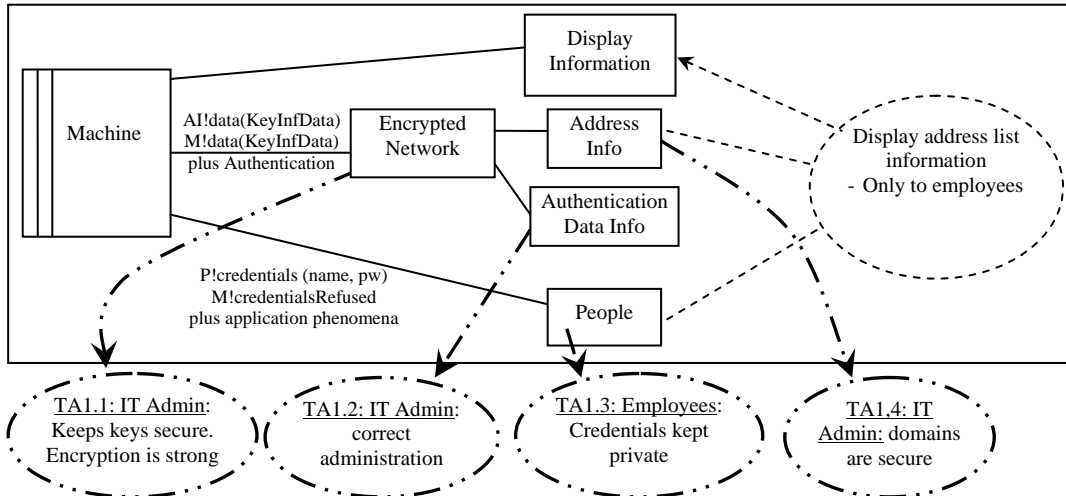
Display Information

Machine

AI!data(KeyInfData)
M!data(KeyInfData)
plus Authentication

Encrypted Network

Address Info

Display address list information
- Only to employees

Authentication Data Info

P!credentials (name, pw)
M!credentialsRefused
plus application phenomena

People

TA1.1: IT Admin: Keeps keys secure. Encryption is strong

TA1.2: IT Admin: correct administration

TA1.3: Employees: Credentials kept private

TA1,4: IT Admin: domains are secure